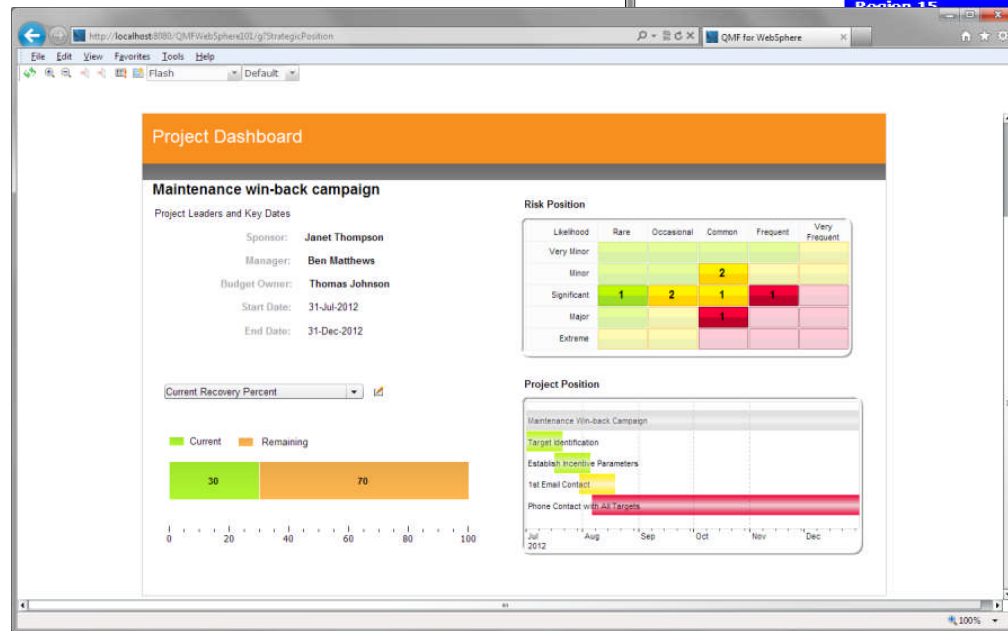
Region 15

http://localhost:8080/QMFWebSphere101/g?StrategicPosition

QMF for WebSphere

File Edit View Favorites Tools Help

Flash Default

Project Dashboard

Maintenance win-back campaign

Project Leaders and Key Dates

Sponsor: Janet Thompson

Manager: Ben Matthews

Budget Owner: Thomas Johnson

Start Date: 31-Jul-2012

End Date: 31-Dec-2012

Risk Position

| Likelihood | Rare | Occasional | Common | Frequent | Very Frequent |
|---|---|---|---|---|---|
| Very Minor | | | | | |
| Minor | | | 2 | | |
| Significant | 1 | 2 | 1 | 1 | |
| Major | | | 1 | | |
| Extreme | | | | | |

Current Recovery Percent

Current Remaining

30 70

0 20 40 60 80 100

Project Position

Maintenance Win-back Campaign

Target Identification

Establish Incentive Parameters

1st Email Contact

Phone Contact with All Targets

Jul 2012 Aug Sep Oct Nov Dec

100%